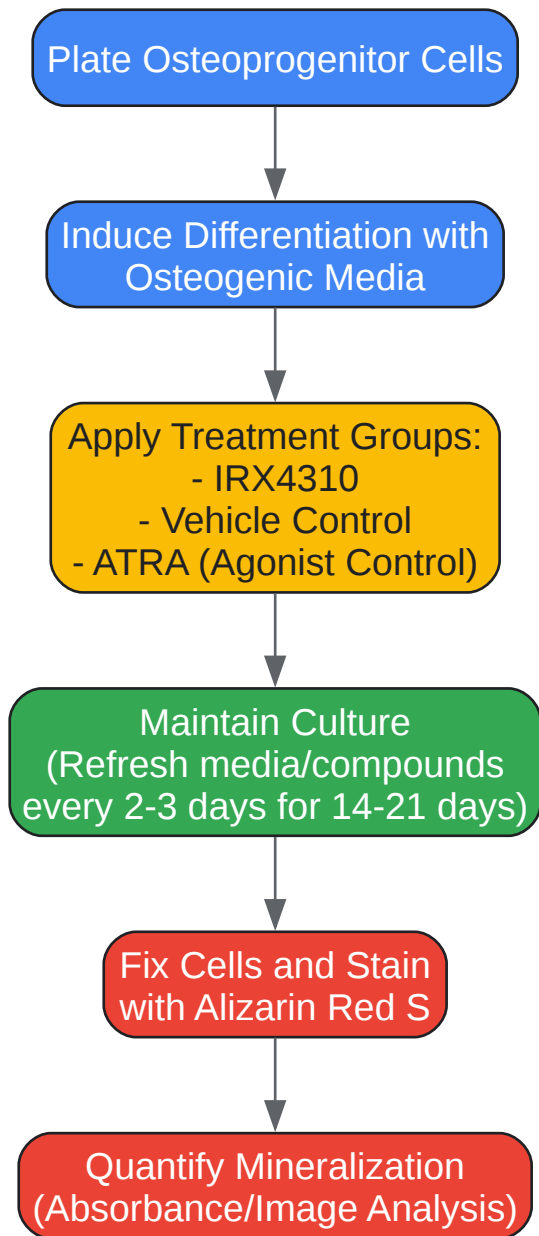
Plate Osteoprogenitor Cells

Induce Differentiation with Osteogenic Media

Apply Treatment Groups:
- IRX4310
- Vehicle Control
- ATRA (Agonist Control)

Maintain Culture
(Refresh media/compounds every 2-3 days for 14-21 days)

Fix Cells and Stain with Alizarin Red S

Quantify Mineralization
(Absorbance/Image Analysis)